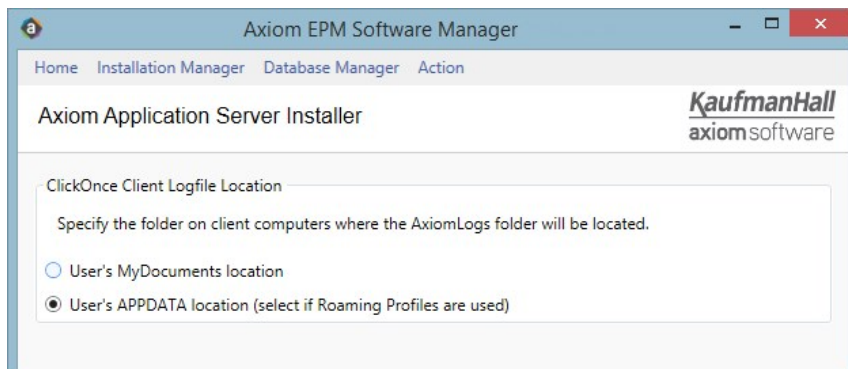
Axiom EPM Software Manager

Home Installation Manager Database Manager Action

Axiom Application Server Installer

KaufmanHall
axiomsoftware

ClickOnce Client Logfile Location

Specify the folder on client computers where the AxiomLogs folder will be located.

User's MyDocuments location

User's APPDATA location (select if Roaming Profiles are used)